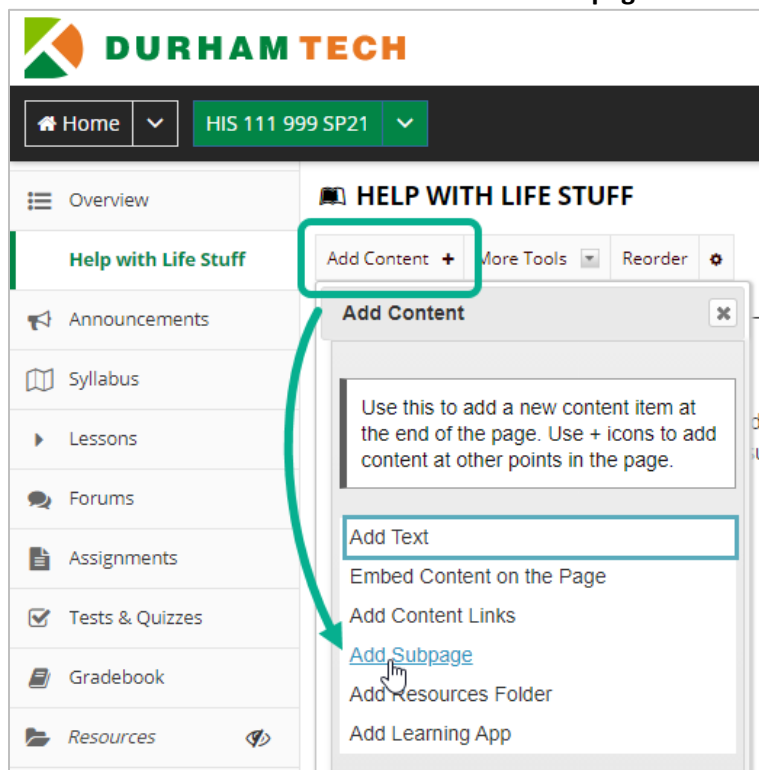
DURHAM TECH

Home

HIS 111 999 SP21

Overview

Help with Life Stuff

Announcements

Syllabus

Lessons

Forums

Assignments

Tests & Quizzes

Gradebook

Resources

HELP WITH LIFE STUFF

Add Content +

More Tools

Reorder

Add Content

Use this to add a new content item at the end of the page. Use + icons to add content at other points in the page.

Add Text

Embed Content on the Page

Add Content Links

Add Subpage

Add Resources Folder

Add Learning App